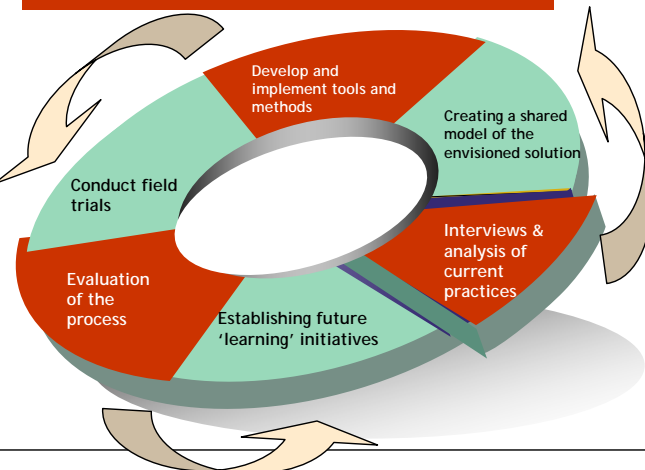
Develop and implement tools and methods

Creating a shared model of the envisioned solution

Interviews & analysis of current practices

Establishing future 'learning' initiatives

Evaluation of the process

Conduct field trials